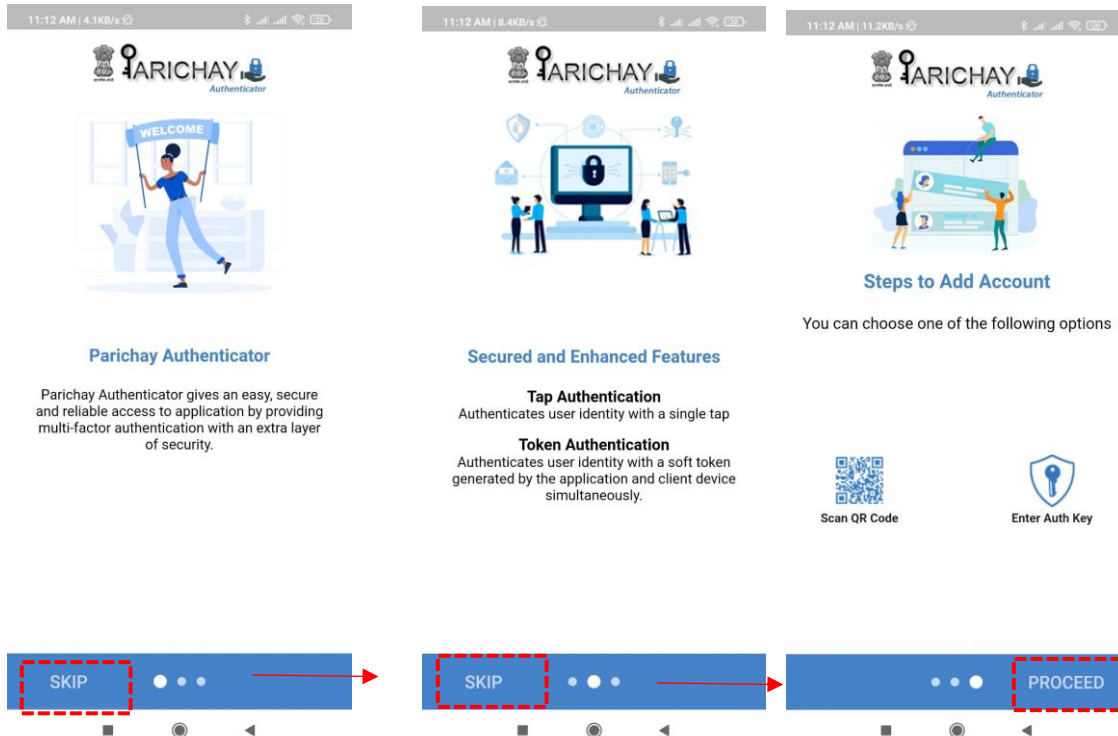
11:12 AM | 4.1KB/s

PARICHAY
Authenticator

WELCOME

Parichay Authenticator

Parichay Authenticator gives an easy, secure and reliable access to application by providing multi-factor authentication with an extra layer of security.

SKIP

11:12 AM | 8.4KB/s

PARICHAY
Authenticator

Secured and Enhanced Features

Tap Authentication
Authenticates user identity with a single tap

Token Authentication
Authenticates user identity with a soft token generated by the application and client device simultaneously.

SKIP

11:12 AM | 11.2KB/s

PARICHAY
Authenticator

Steps to Add Account

You can choose one of the following options

Scan QR Code

Enter Auth Key

PROCEED